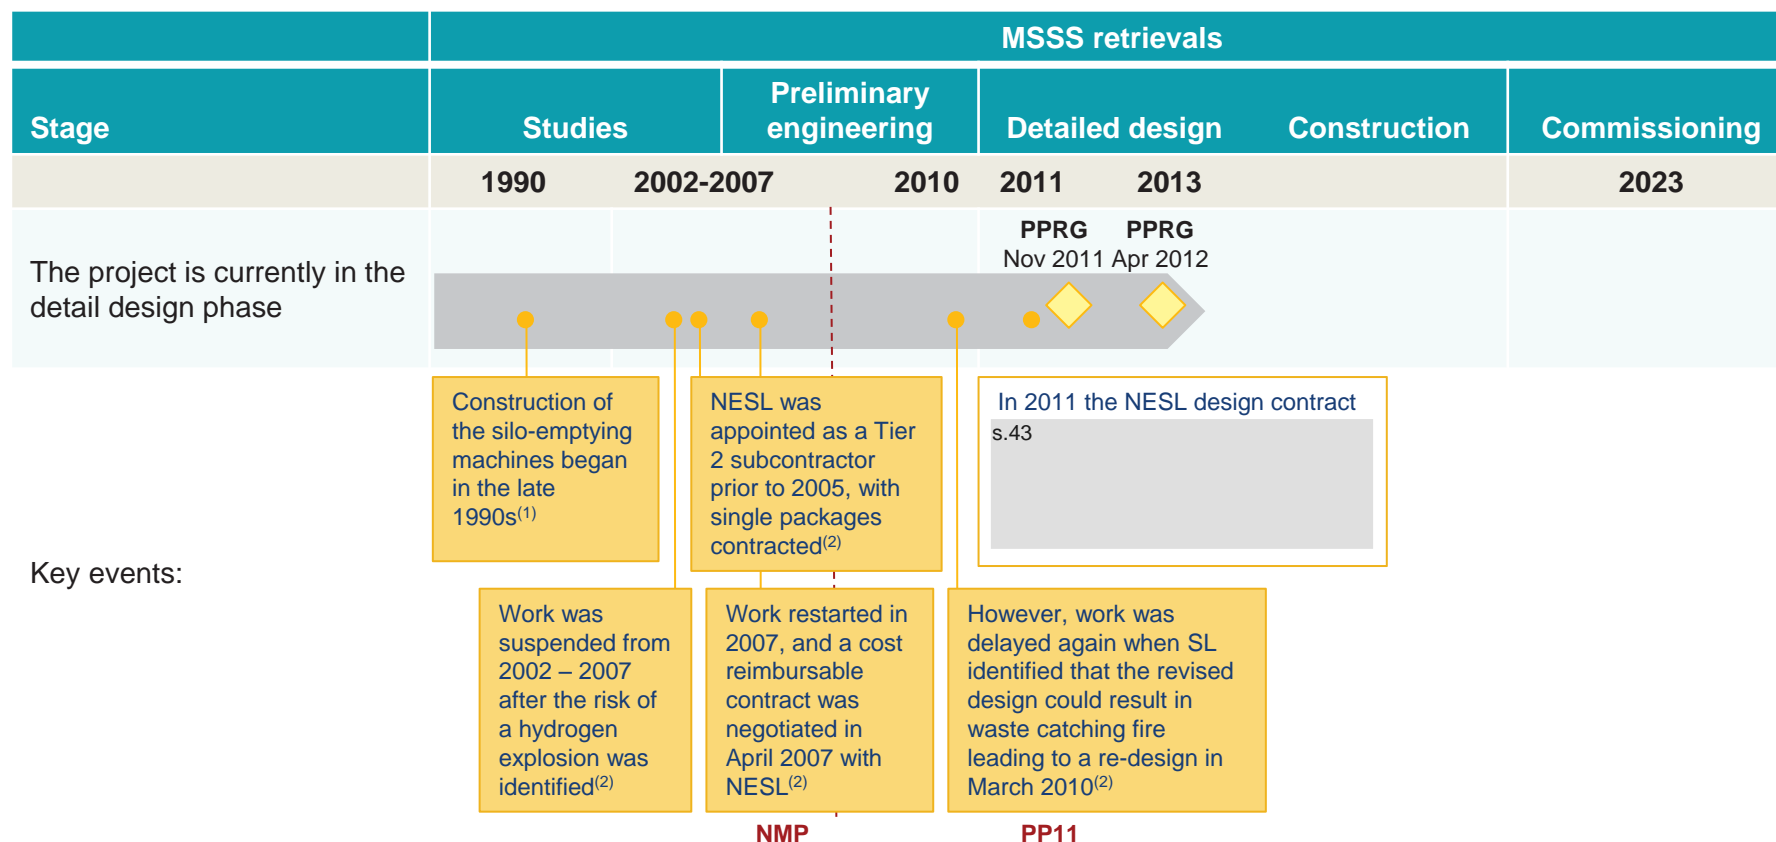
MSSS retrievals

| Stage | Studies | Preliminary engineering | Detailed design | Construction | Commissioning |
|---|---|---|---|---|---|
| | 1990 2002-2007 | 2010 | 2011 2013 | | 2023 |

The project is currently in the detail design phase

PPRG Nov 2011

PPRG Apr 2012

Key events:

Construction of the silo-emptying machines began in the late 1990s$^{(1)}$

NESL was appointed as a Tier 2 subcontractor prior to 2005, with single packages contracted$^{(2)}$

In 2011 the NESL design contract

s.43

Work was suspended from 2002 – 2007 after the risk of a hydrogen explosion was identified$^{(2)}$

Work restarted in 2007, and a cost reimbursable contract was negotiated in April 2007 with NESL$^{(2)}$

However, work was delayed again when SL identified that the revised design could result in waste catching fire leading to a re-design in March 2010$^{(2)}$

NMP

PP11